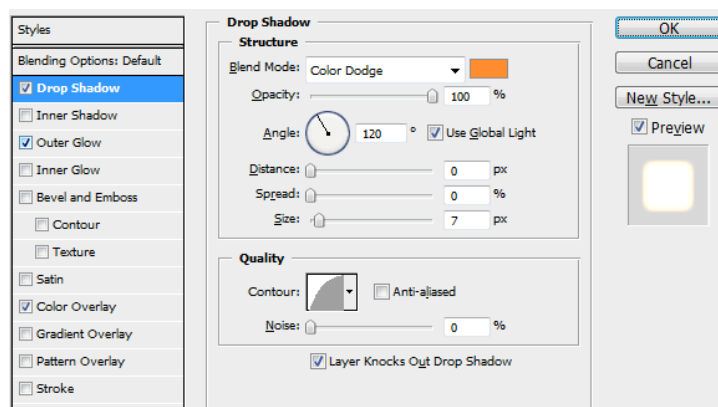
Styles

Blending Options: Default

Drop Shadow

Inner Shadow

Outer Glow

Inner Glow

Bevel and Emboss

Contour

Texture

Satin

Color Overlay

Gradient Overlay

Pattern Overlay

Stroke

Drop Shadow

Structure

Blend Mode: Color Dodge

Opacity: 100 %

Angle: 120 ° Use Global Light

Distance: 0 px

Spread: 0 %

Size: 7 px

Quality

Contour: Anti-aliased

Noise: 0 %

Layer Knocks Out Drop Shadow

OK

Cancel

New Style...

Preview